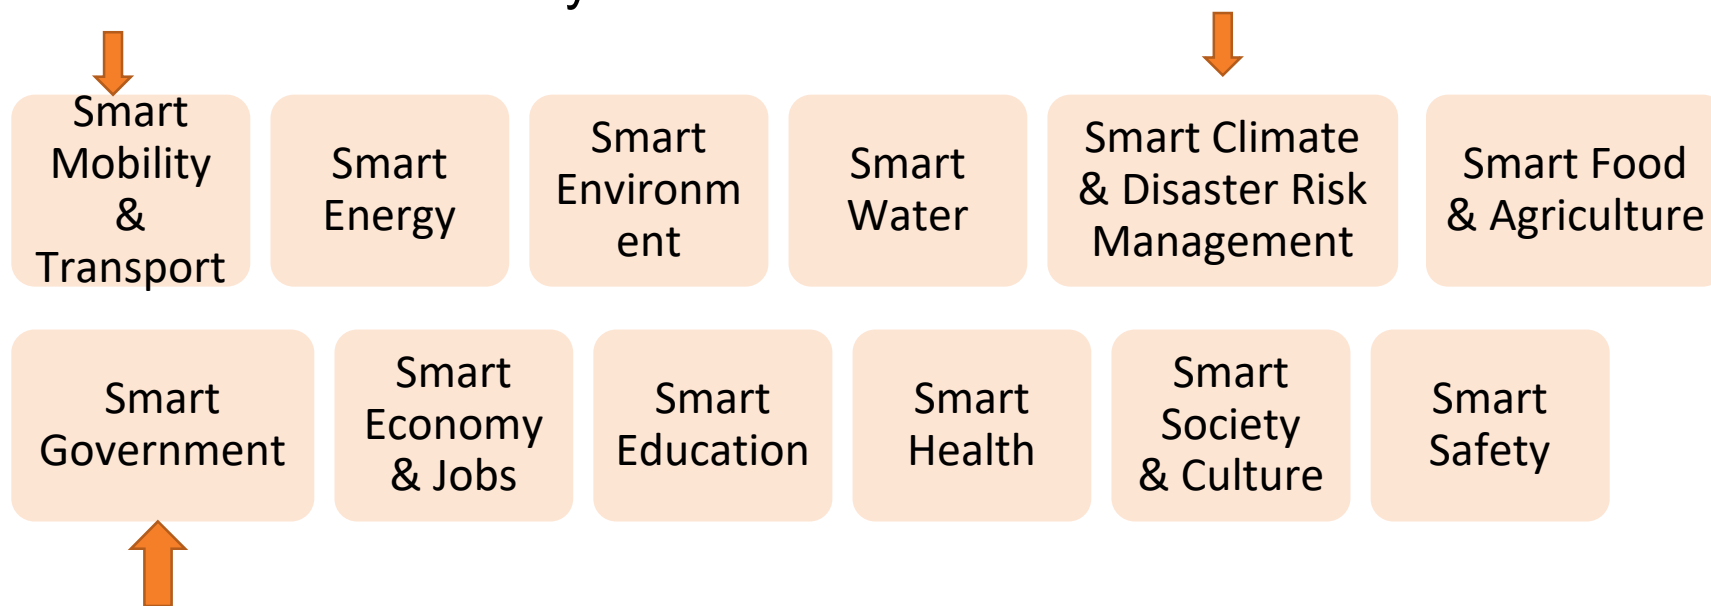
Smart Mobility & Transport

Smart Energy

Smart Environment

Smart Water

Smart Climate & Disaster Risk Management

Smart Food & Agriculture

Smart Government

Smart Economy & Jobs

Smart Education

Smart Health

Smart Society & Culture

Smart Safety